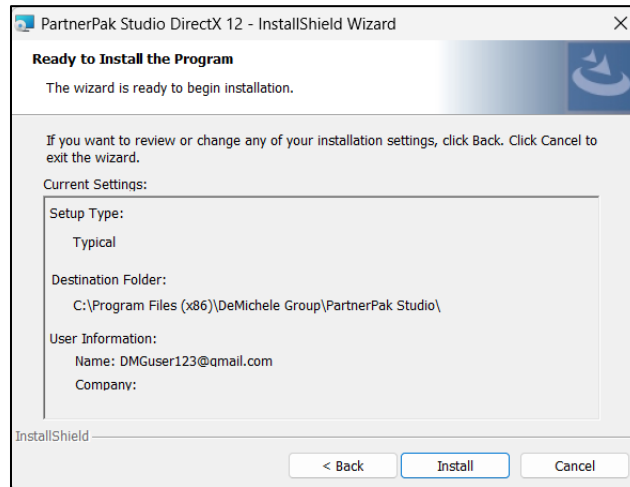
PartnerPak Studio DirectX 12 - InstallShield Wizard

×

Ready to Install the Program

The wizard is ready to begin installation.

If you want to review or change any of your installation settings, click Back. Click Cancel to exit the wizard.

Current Settings:

Setup Type:

Typical

Destination Folder:

C:\Program Files (x86)\DeMichele Group\PartnerPak Studio\

User Information:

Name: DMGuser123@gmail.com

Company:

InstallShield

< Back

Install

Cancel